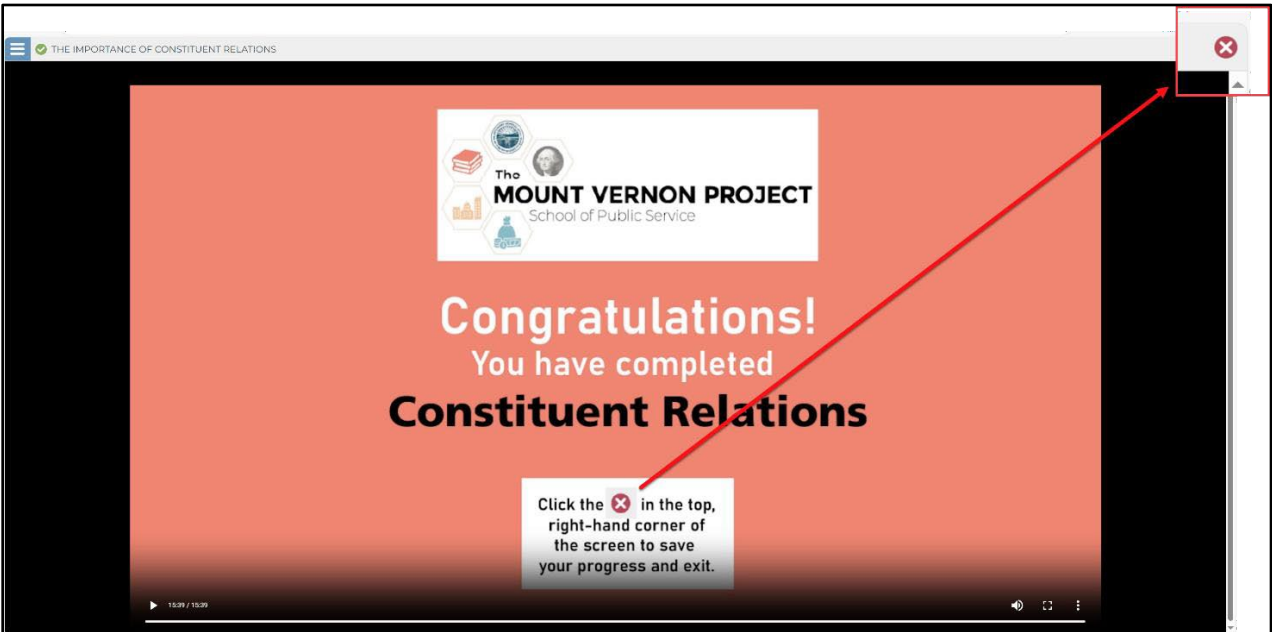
THE IMPORTANCE OF CONSTITUENT RELATIONS

The
MOUNT VERNON PROJECT
School of Public Service

Congratulations!
You have completed
Constituent Relations

Click the in the top, right-hand corner of the screen to save your progress and exit.

15:39 / 15:39